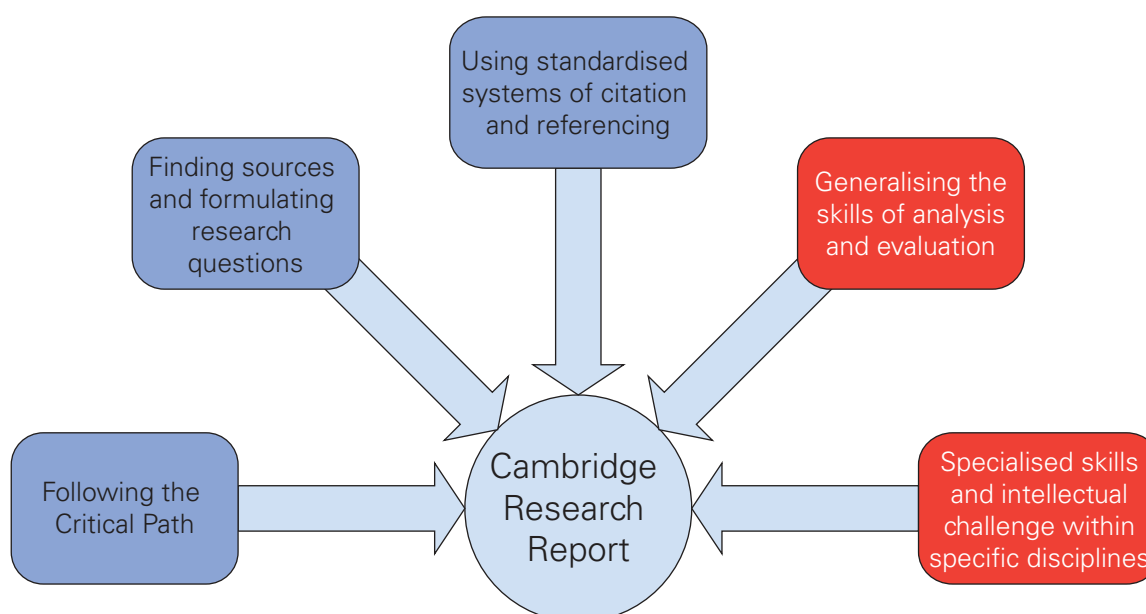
Using standardised systems of citation and referencing

Finding sources and formulating research questions

Generalising the skills of analysis and evaluation

Following the Critical Path

Cambridge Research Report

Specialised skills and intellectual challenge within specific disciplines